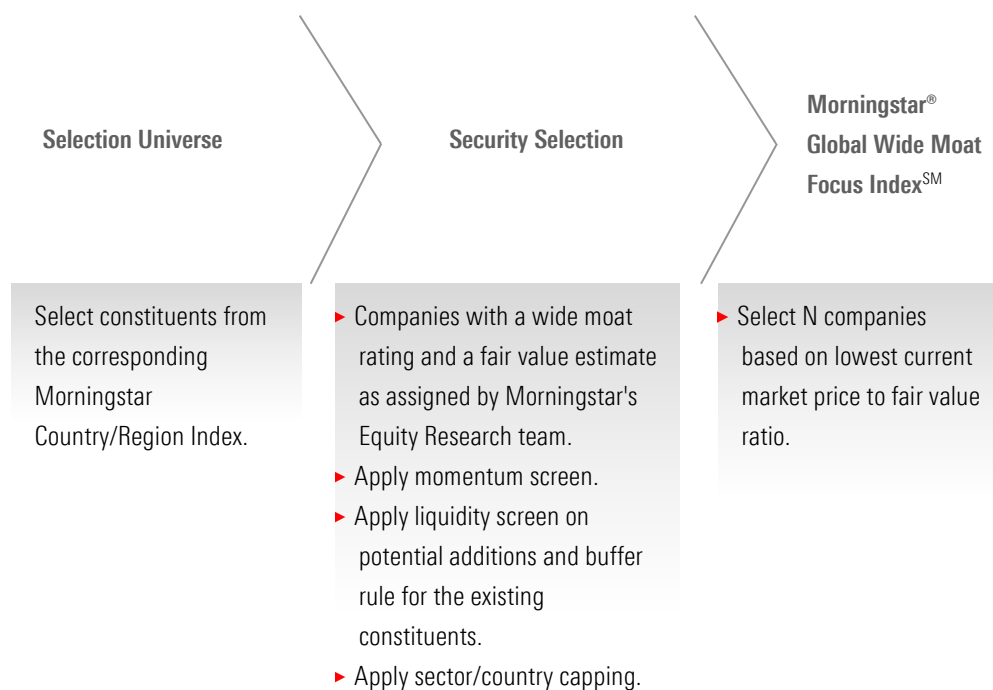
Selection Universe

Security Selection

Morningstar® Global Wide Moat Focus Index$^{SM}$

Select constituents from the corresponding Morningstar Country/Region Index.

▸ Companies with a wide moat rating and a fair value estimate as assigned by Morningstar's Equity Research team.
▸ Apply momentum screen.
▸ Apply liquidity screen on potential additions and buffer rule for the existing constituents.
▸ Apply sector/country capping.

▸ Select N companies based on lowest current market price to fair value ratio.